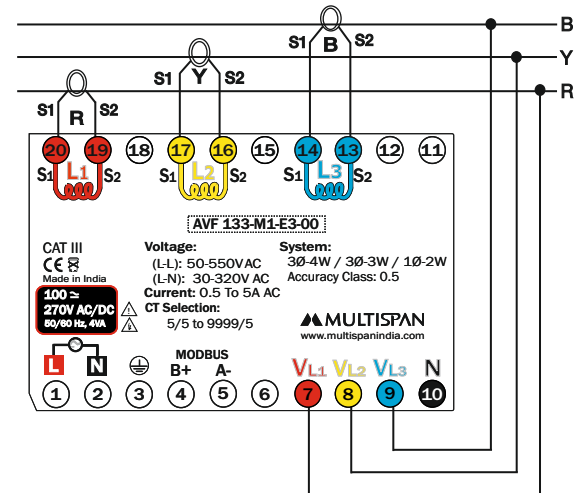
B
Y
R

S1 B S2
S1 Y S2
S1 R S2

20 19 18 17 16 15 14 13 12 11
S1 L1 S2 S1 L2 S2 S1 L3 S2

AVF 133-M1-E3-00

CAT III
CE
Made in India
100 ≃
270V AC/DC
50/60 Hz, 4VA

Voltage:
(L-L): 50-550VAC
(L-N): 30-320V AC
Current: 0.5 To 5A AC
CT Selection:
5/5 to 9999/5

System:
3Ø-4W / 3Ø-3W / 1Ø-2W
Accuracy Class: 0.5

MULTISPAN
www.multispanindia.com

L N
MODBUS
B+ A-
VL1 VL2 VL3 N
1 2 3 4 5 6 7 8 9 10